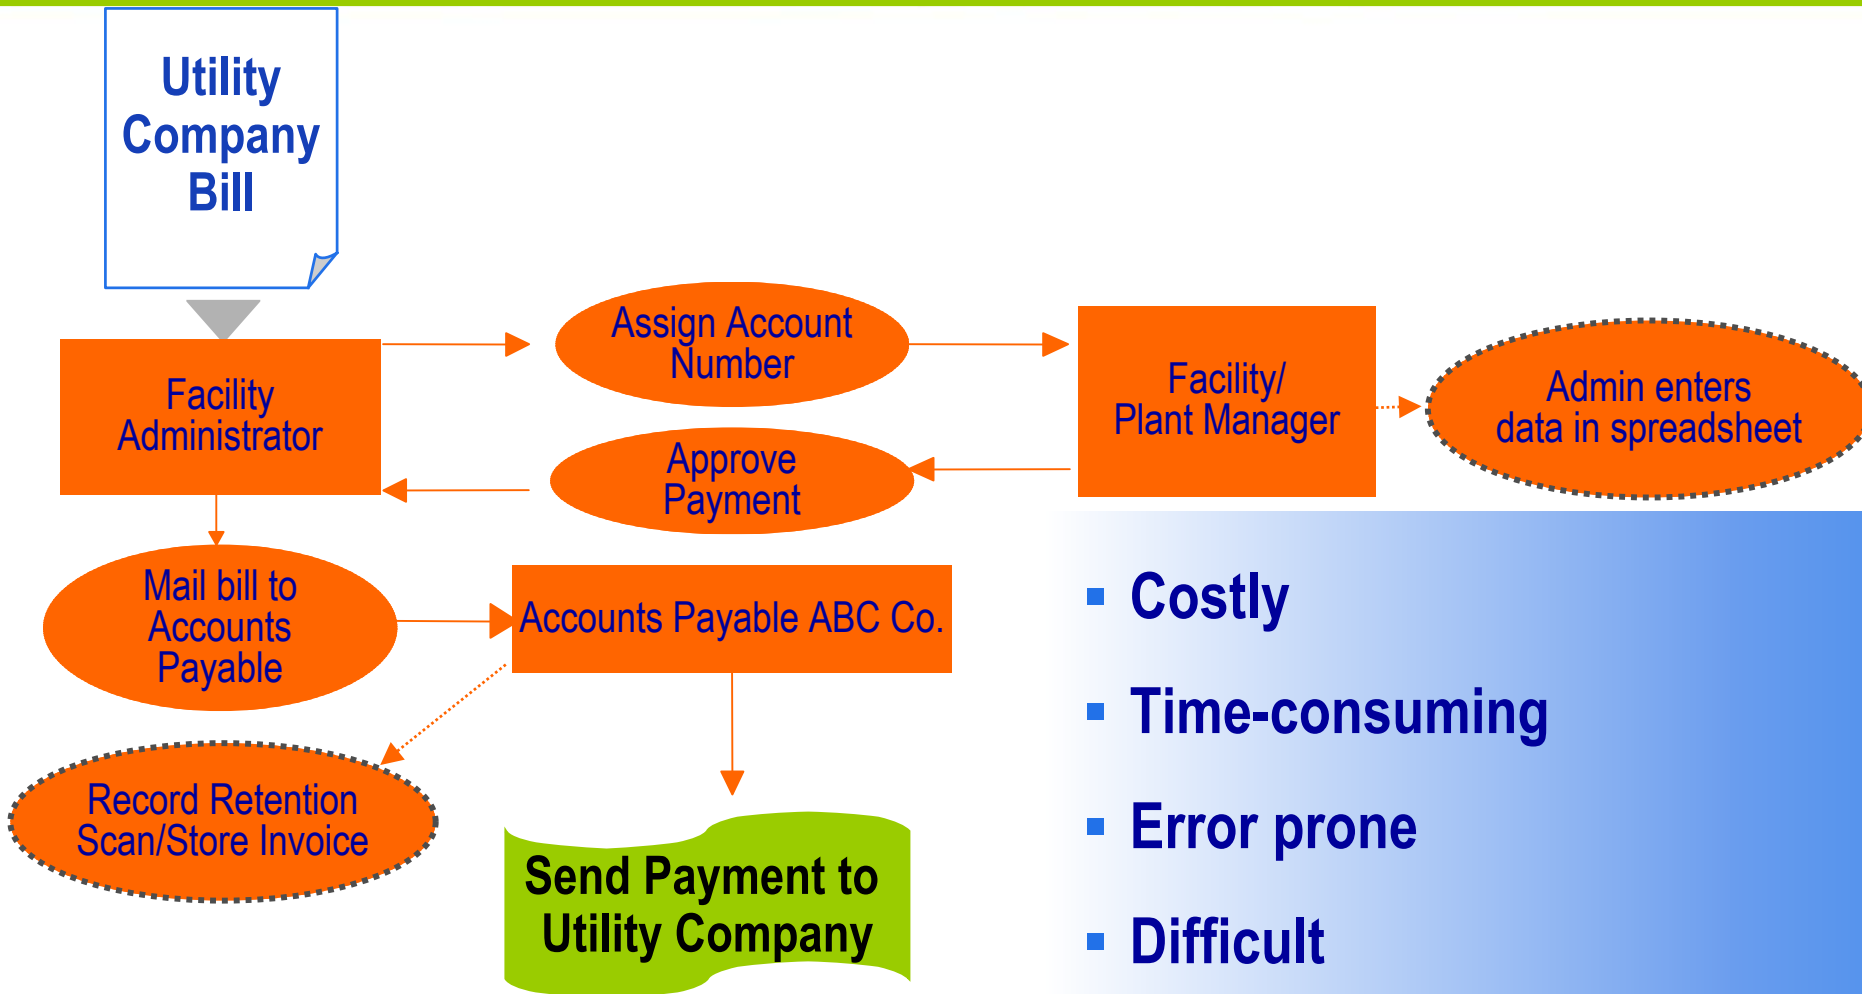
Utility Company Bill

Facility Administrator

Assign Account Number

Facility/ Plant Manager

Admin enters data in spreadsheet

Approve Payment

Mail bill to Accounts Payable

Accounts Payable ABC Co.

Record Retention Scan/Store Invoice

Send Payment to Utility Company

- Costly
- Time-consuming
- Error prone
- Difficult